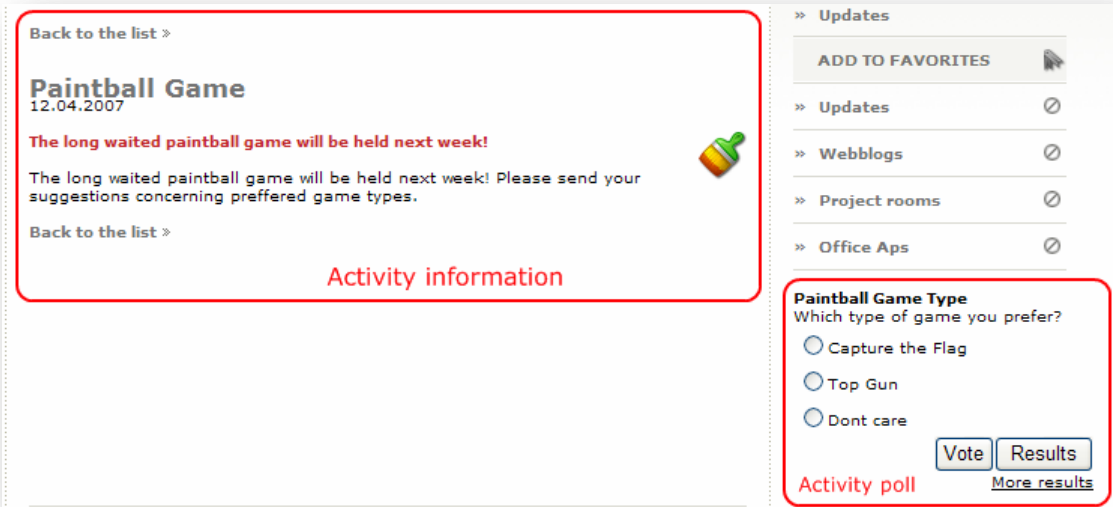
Back to the list »

Paintball Game
12.04.2007

The long waited paintball game will be held next week!

The long waited paintball game will be held next week! Please send your suggestions concerning preffered game types.

Back to the list »

Activity information

» Updates

ADD TO FAVORITES

» Updates

» Webblogs

» Project rooms

» Office Aps

Paintball Game Type
Which type of game you prefer?

Capture the Flag

Top Gun

Dont care

Vote Results

Activity poll

More results